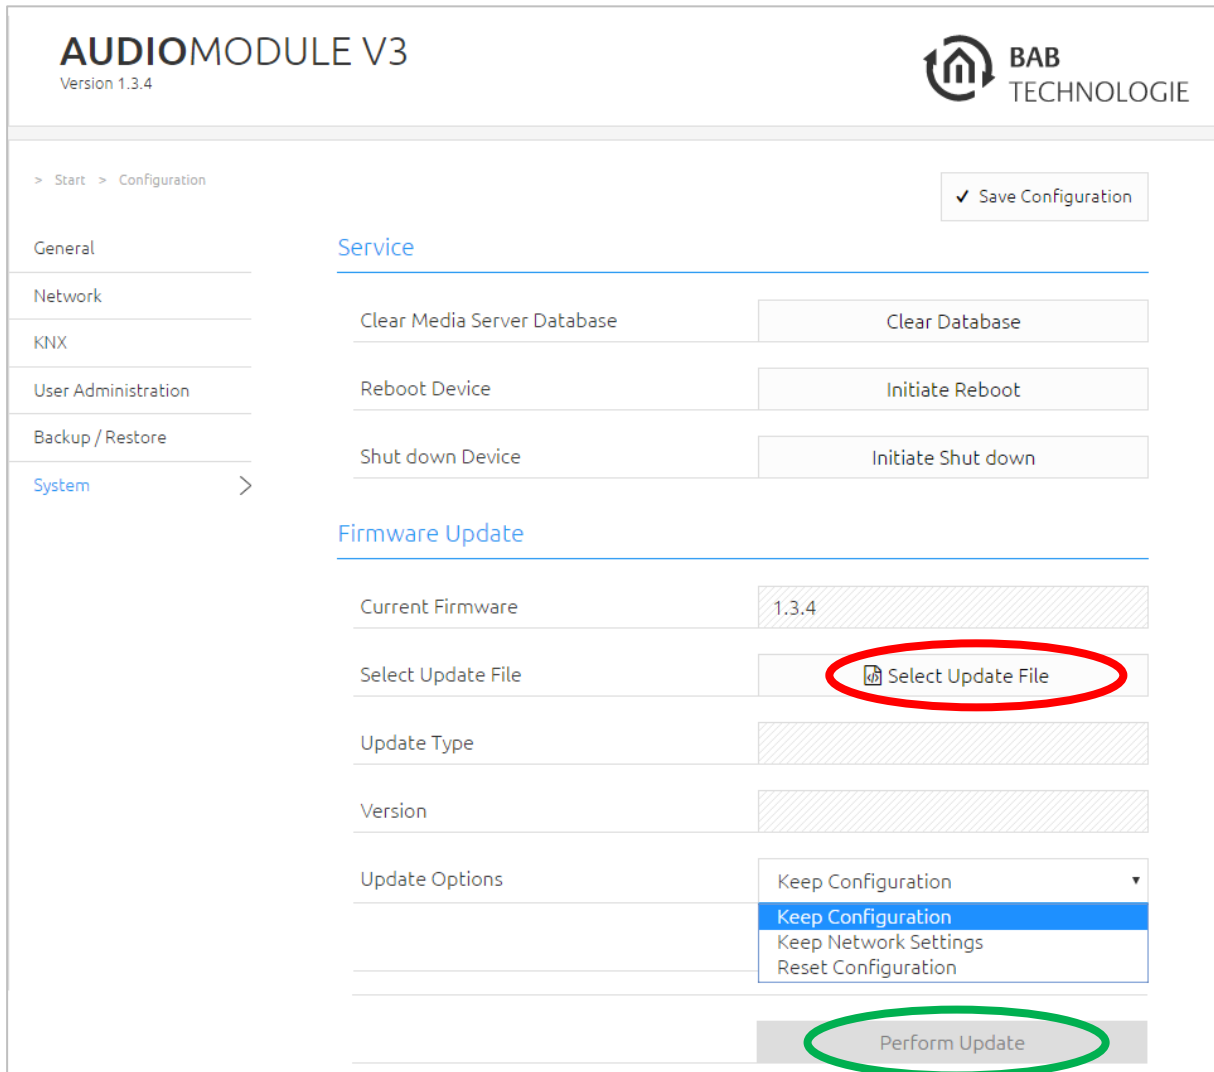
AUDIOMODULE V3
Version 1.3.4

BAB TECHNOLOGIE

> Start > Configuration

✓ Save Configuration

General
Network
KNX
User Administration
Backup / Restore
System

Service

Clear Media Server Database | Clear Database
Reboot Device | Initiate Reboot
Shut down Device | Initiate Shut down

Firmware Update

Current Firmware | 1.3.4
Select Update File | Select Update File
Update Type
Version
Update Options | Keep Configuration

Keep Configuration
Keep Network Settings
Reset Configuration

Perform Update